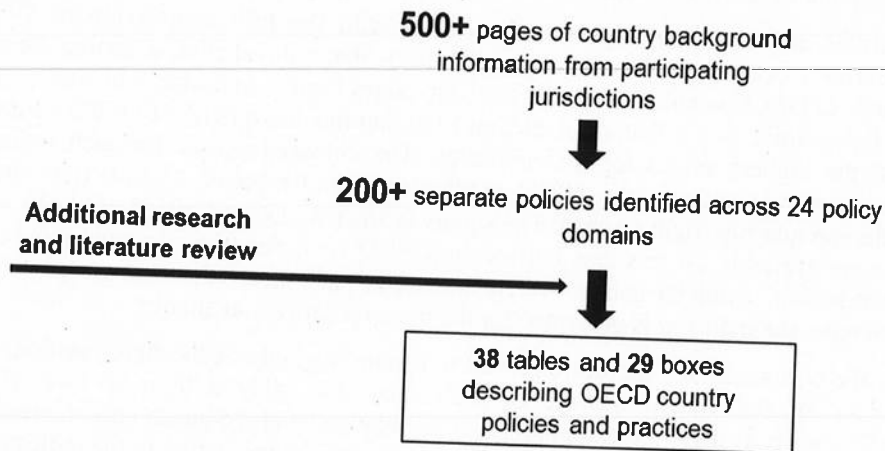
500+ pages of country background information from participating jurisdictions

200+ separate policies identified across 24 policy domains

Additional research and literature review

38 tables and 29 boxes describing OECD country policies and practices